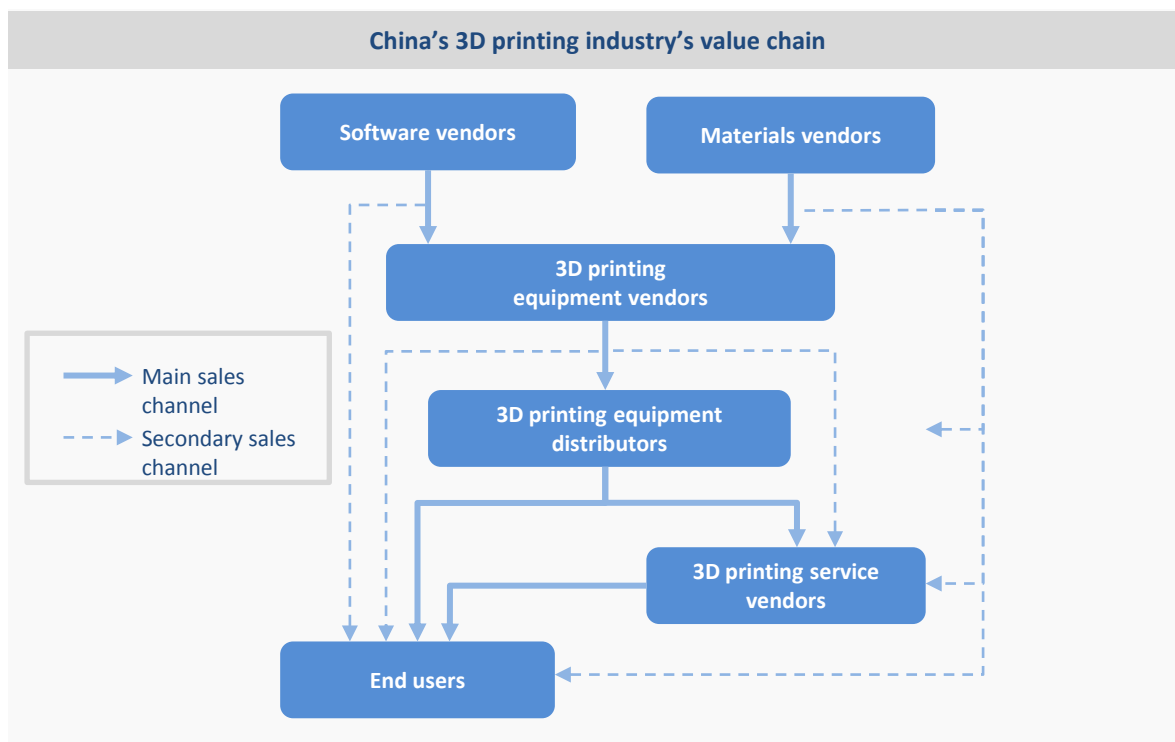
China’s 3D printing industry’s value chain

Software vendors

Materials vendors

3D printing equipment vendors

Main sales channel

Secondary sales channel

3D printing equipment distributors

3D printing service vendors

End users